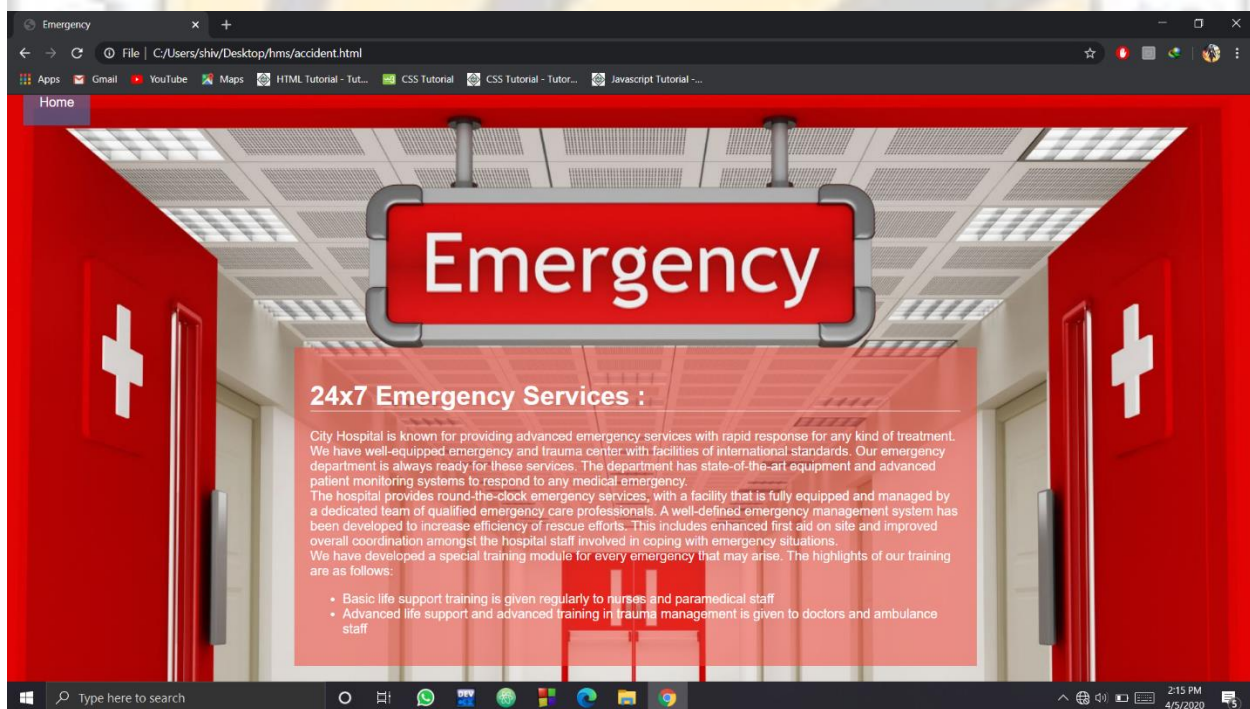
Emergency × +

File | C:/Users/shiv/Desktop/hms/accident.html

Apps Gmail YouTube Maps HTML Tutorial - Tut... CSS Tutorial CSS Tutorial - Tutor... Javascript Tutorial -...

Home

Emergency

24x7 Emergency Services :

City Hospital is known for providing advanced emergency services with rapid response for any kind of treatment. We have well-equipped emergency and trauma center with facilities of international standards. Our emergency department is always ready for these services. The department has state-of-the-art equipment and advanced patient monitoring systems to respond to any medical emergency.
The hospital provides round-the-clock emergency services, with a facility that is fully equipped and managed by a dedicated team of qualified emergency care professionals. A well-defined emergency management system has been developed to increase efficiency of rescue efforts. This includes enhanced first aid on site and improved overall coordination amongst the hospital staff involved in coping with emergency situations.
We have developed a special training module for every emergency that may arise. The highlights of our training are as follows:

- Basic life support training is given regularly to nurses and paramedical staff
- Advanced life support and advanced training in trauma management is given to doctors and ambulance staff

Type here to search

2:15 PM
4/5/2020
5